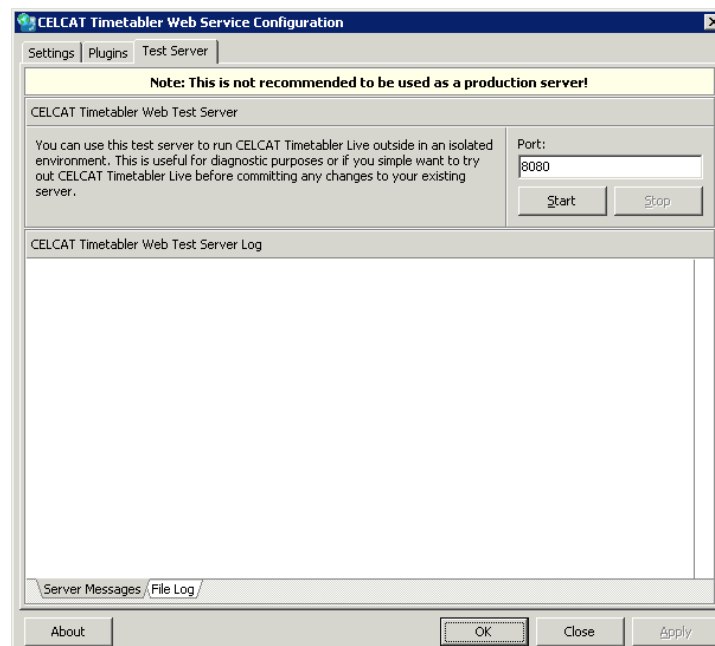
CELCAT Timetabler Web Service Configuration

Settings | Plugins | Test Server

Note: This is not recommended to be used as a production server!

CELCAT Timetabler Web Test Server

You can use this test server to run CELCAT Timetabler Live outside in an isolated environment. This is useful for diagnostic purposes or if you simple want to try out CELCAT Timetabler Live before committing any changes to your existing server.

Port:
8080

Start
Stop

CELCAT Timetabler Web Test Server Log

Server Messages
File Log

About
OK
Close
Apply